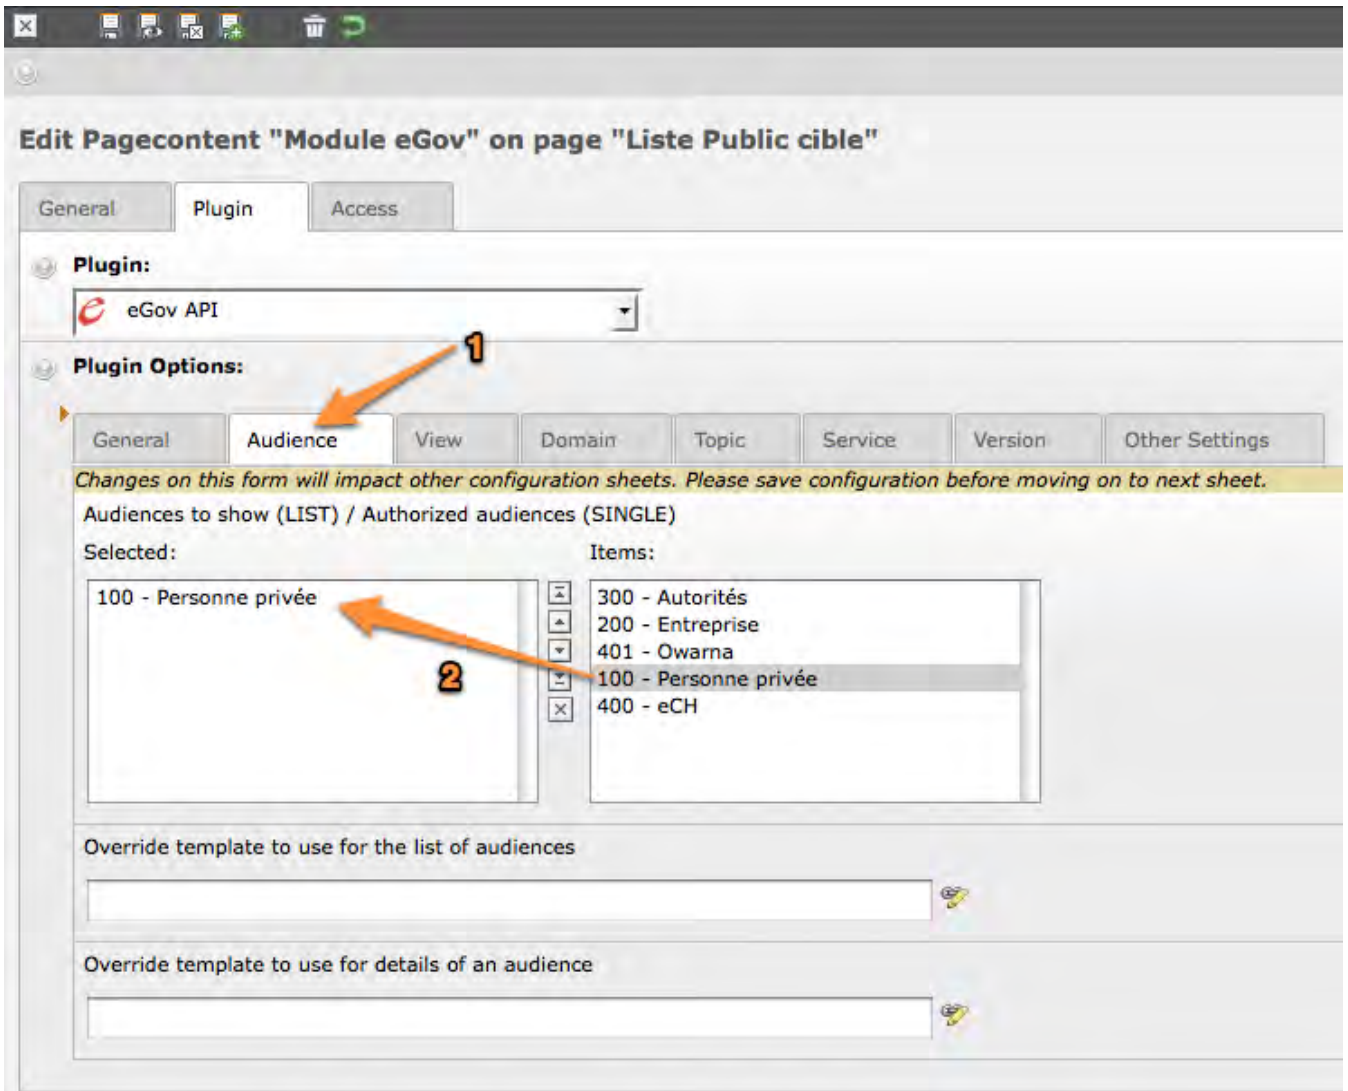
Edit Pagecontent "Module eGov" on page "Liste Public cible"

General | Plugin | Access

Plugin:

eGov API

1

Plugin Options:

General | Audience | View | Domain | Topic | Service | Version | Other Settings

Changes on this form will impact other configuration sheets. Please save configuration before moving on to next sheet.

Audiences to show (LIST) / Authorized audiences (SINGLE)

Selected:

100 - Personne privée

2

Items:

300 - Autorités
200 - Entreprise
401 - Owarna
100 - Personne privée
400 - eCH

Override template to use for the list of audiences

Override template to use for details of an audience